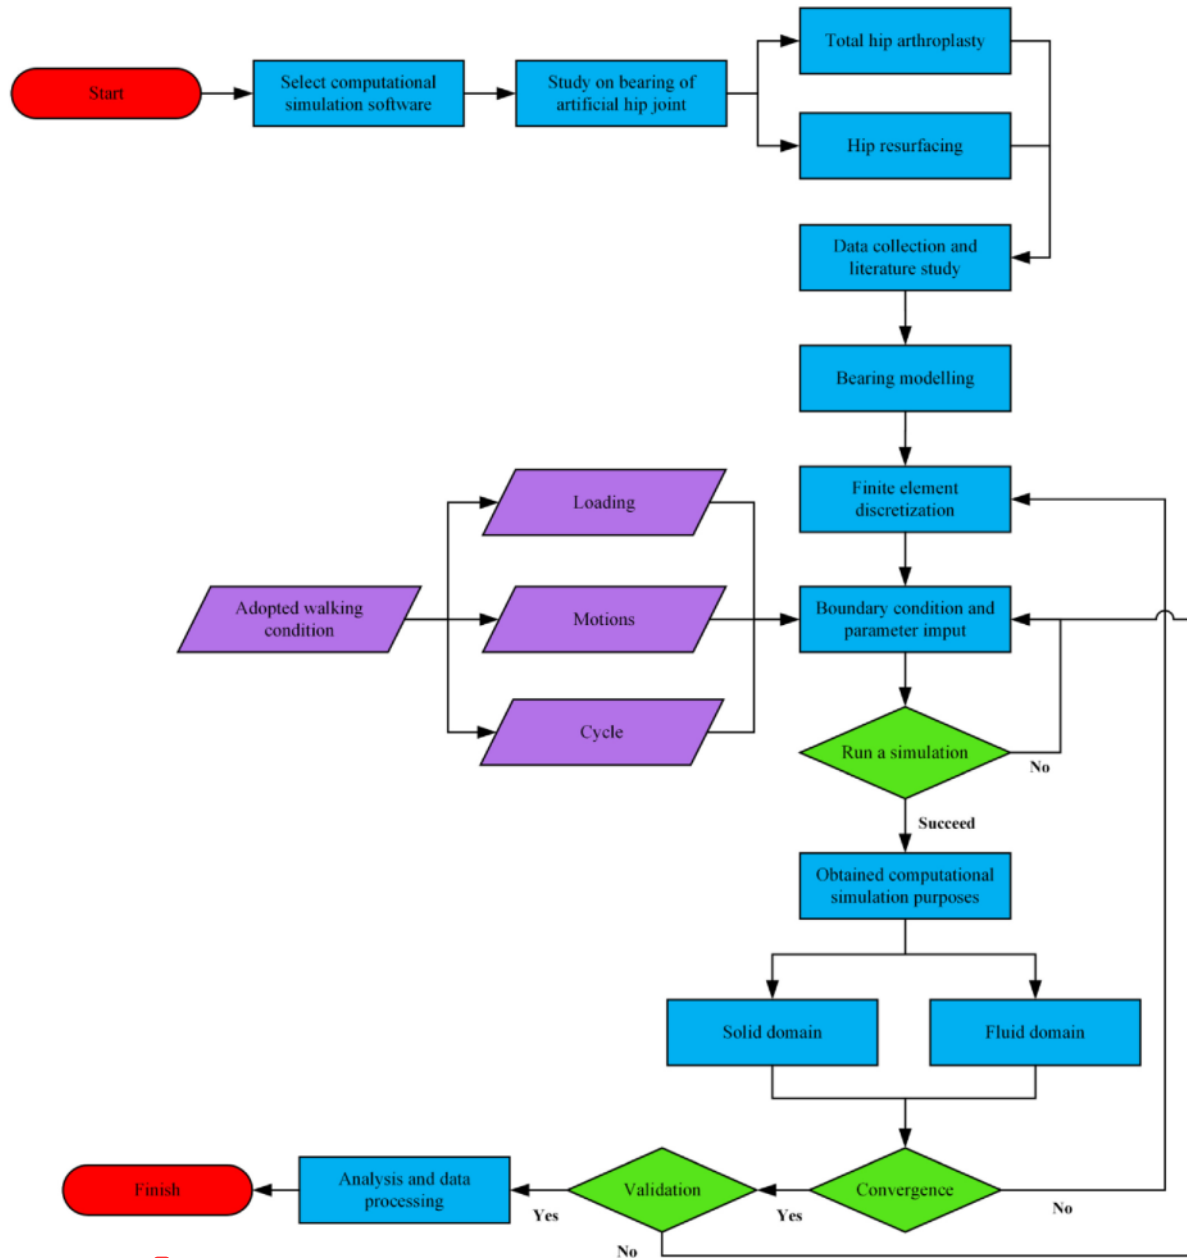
Start

Select computational simulation software

Study on bearing of artificial hip joint

Total hip arthroplasty

Hip resurfacing

Data collection and literature study

Bearing modelling

Finite element discretization

Loading

Adopted walking condition

Motions

Boundary condition and parameter imput

Cycle

Run a simulation

No

Succeed

Obtained computational simulation purposes

Solid domain

Fluid domain

Finish

Analysis and data processing

Yes

Validation

Yes

Convergence

No

No